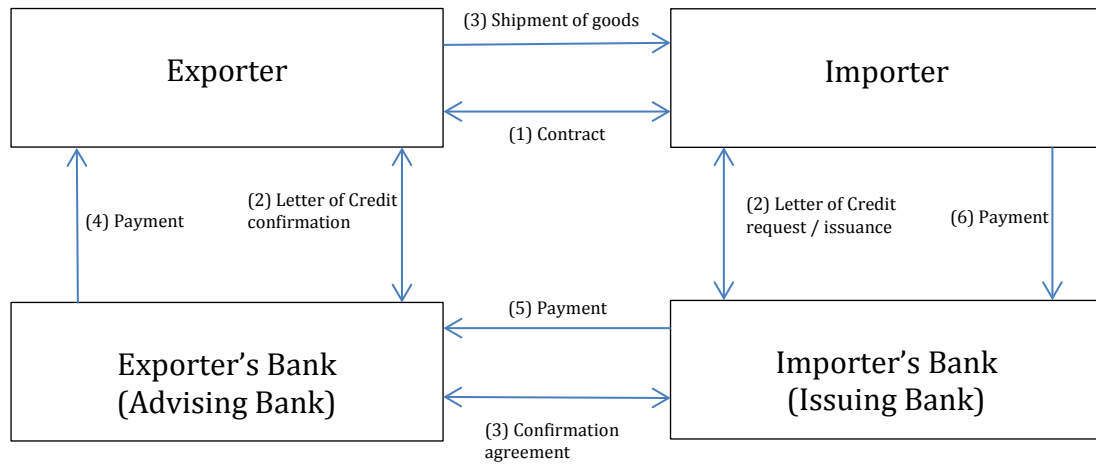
Exporter

(3) Shipment of goods

Importer

(1) Contract

(4) Payment

(2) Letter of Credit confirmation

(2) Letter of Credit request / issuance

(6) Payment

(5) Payment

Exporter's Bank (Advising Bank)

Importer's Bank (Issuing Bank)

(3) Confirmation agreement